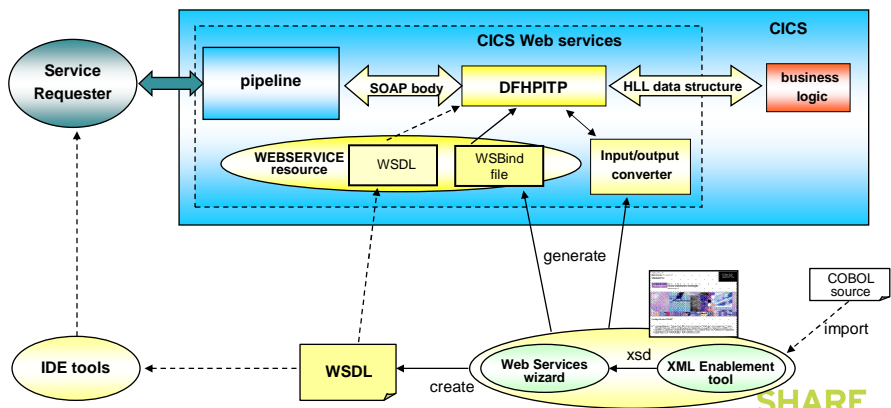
CICS

CICS Web services

Service Requester

pipeline

SOAP body

DFHPITP

HLL data structure

business logic

WEBSERVICE resource

WSDL

WSBind file

Input/output converter

generate

COBOL source

import

IDE tools

WSDL

create

Web Services wizard

xsd

XML Enablement tool

SHARE